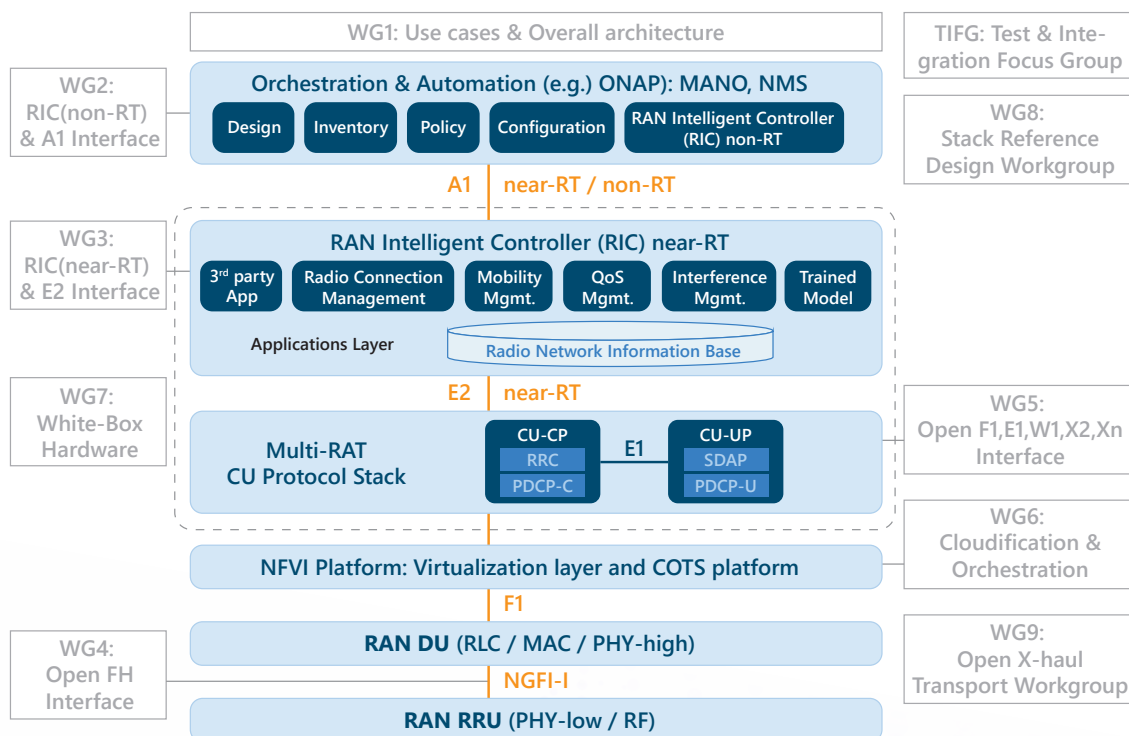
WG1: Use cases & Overall architecture

TIFG: Test & Integration Focus Group

WG2: RIC(non-RT) & A1 Interface

Orchestration & Automation (e.g.) ONAP): MANO, NMS

Design | Inventory | Policy | Configuration | RAN Intelligent Controller (RIC) non-RT

WG8: Stack Reference Design Workgroup

A1 near-RT / non-RT

WG3: RIC(near-RT) & E2 Interface

RAN Intelligent Controller (RIC) near-RT

3$^{rd}$ party App | Radio Connection Management | Mobility Mgmt. | QoS Mgmt. | Interference Mgmt. | Trained Model

Applications Layer

Radio Network Information Base

E2 near-RT

WG7: White-Box Hardware

Multi-RAT CU Protocol Stack

CU-CP
RRC
PDCP-C

E1

CU-UP
SDAP
PDCP-U

WG5: Open F1,E1,W1,X2,Xn Interface

WG6: Cloudification & Orchestration

NFVI Platform: Virtualization layer and COTS platform

F1

WG4: Open FH Interface

RAN DU (RLC / MAC / PHY-high)

WG9: Open X-haul Transport Workgroup

NGFI-I

RAN RRU (PHY-low / RF)